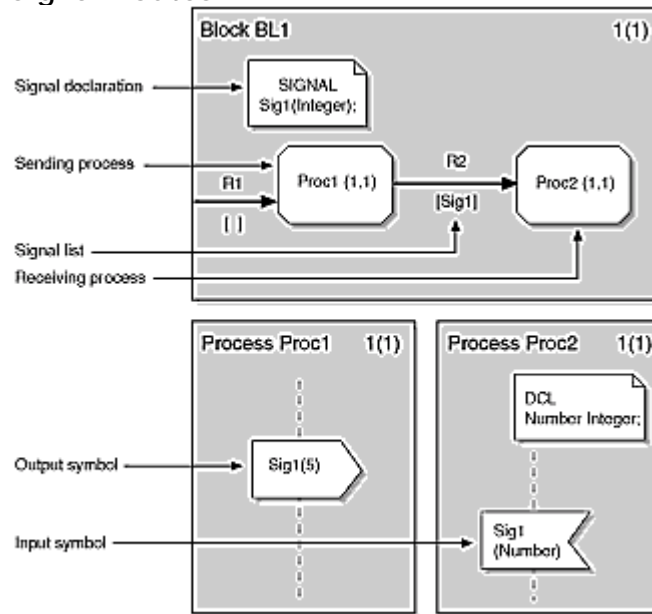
Block BL1 1(1)

Signal declaration

SIGNAL Sig1(Integer);

Sending process

R1

[ ]

Proc1 (1,1)

R2

[Sig1]

Proc2 (1,1)

Signal list

Receiving process

Process Proc1 1(1)

Process Proc2 1(1)

DCL Number Integer;

Output symbol

Sig1(5)

Input symbol

Sig1 (Number)